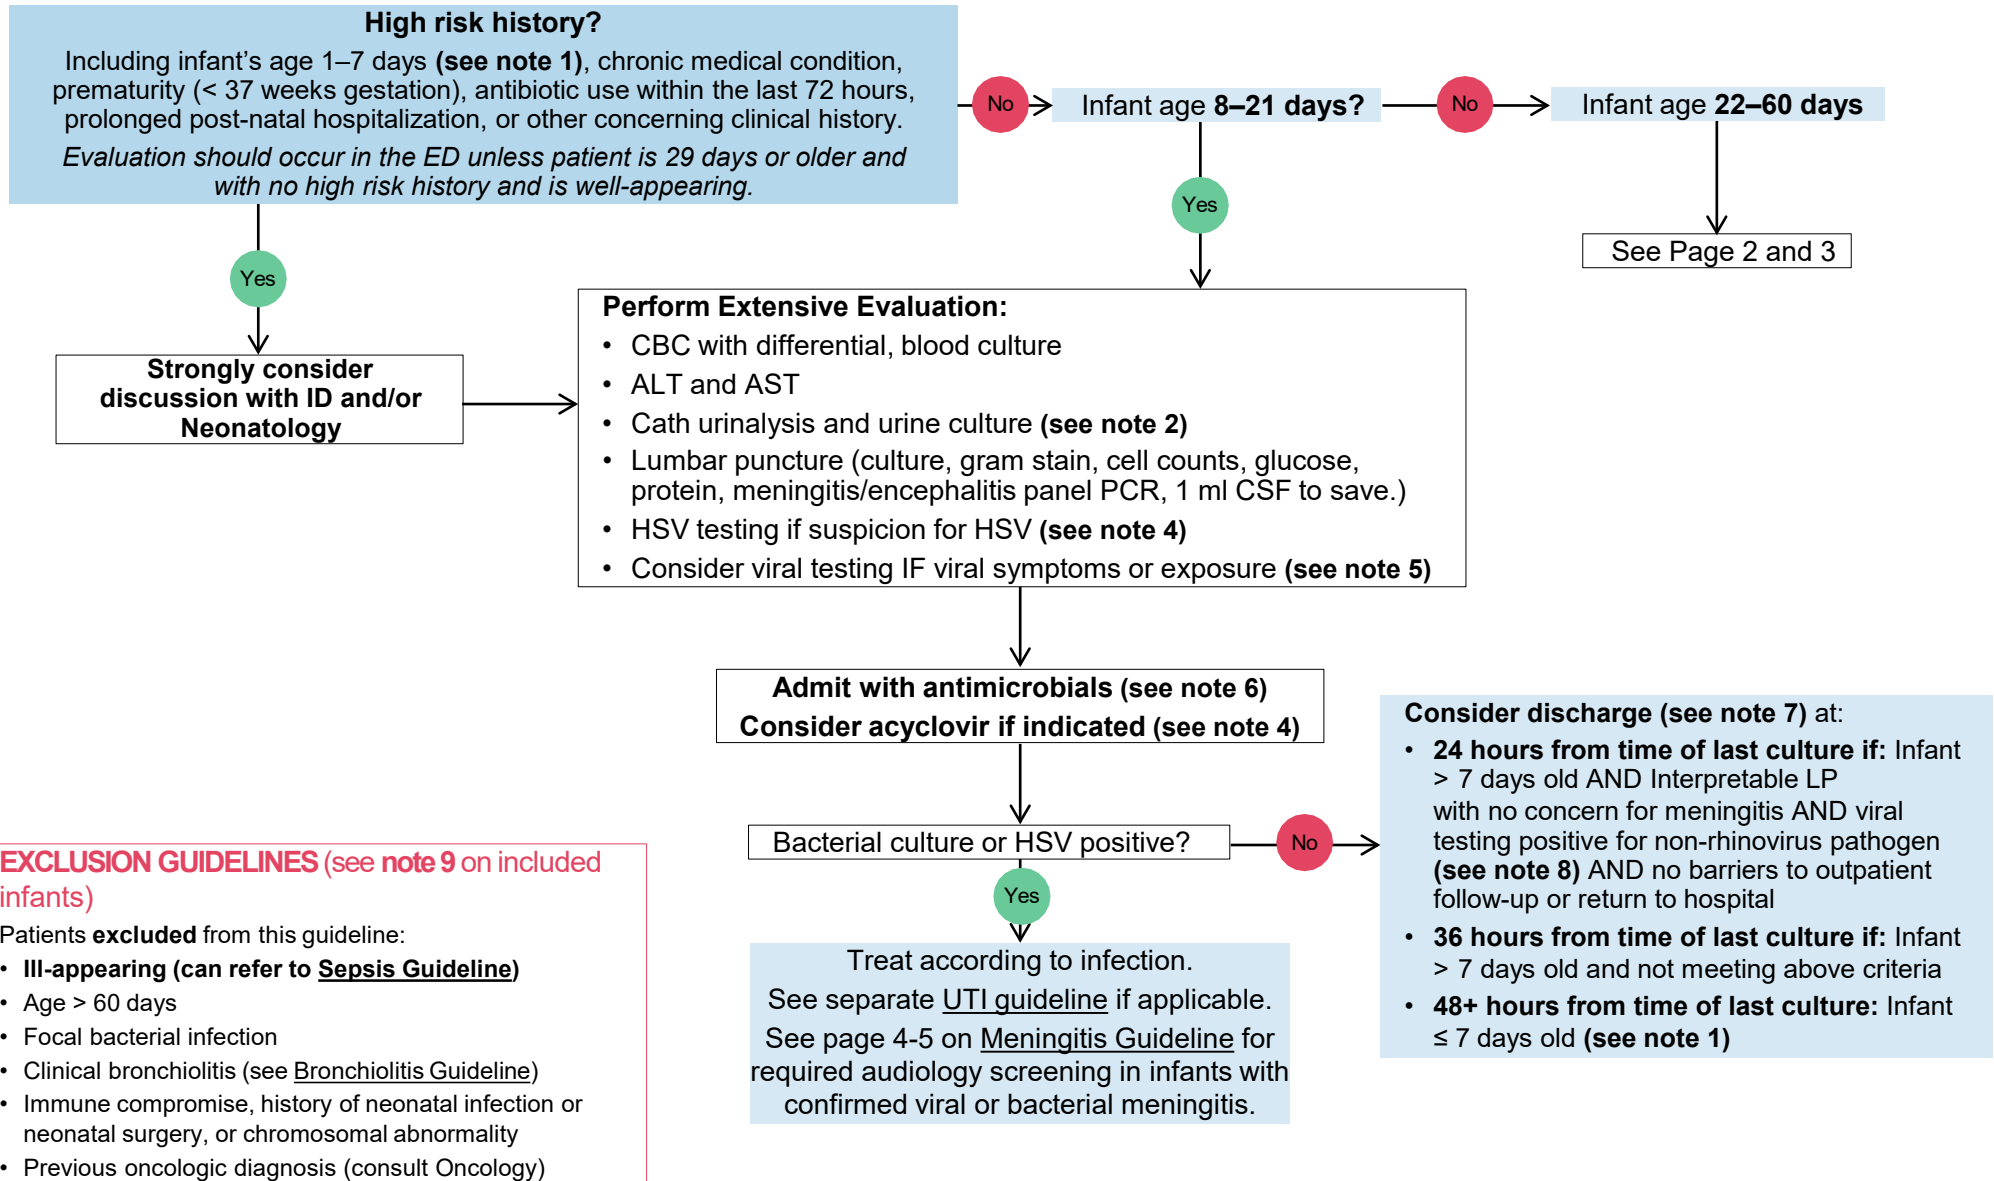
**High risk history?**

Including infant's age 1–7 days **(see note 1)**, chronic medical condition, prematurity (< 37 weeks gestation), antibiotic use within the last 72 hours, prolonged post-natal hospitalization, or other concerning clinical history.

*Evaluation should occur in the ED unless patient is 29 days or older and with no high risk history and is well-appearing.*

No

Infant age **8–21 days?**

No

Infant age **22–60 days**

See Page 2 and 3

Yes

Yes

**Strongly consider discussion with ID and/or Neonatology**

**Perform Extensive Evaluation:**
- CBC with differential, blood culture
- ALT and AST
- Cath urinalysis and urine culture **(see note 2)**
- Lumbar puncture (culture, gram stain, cell counts, glucose, protein, meningitis/encephalitis panel PCR, 1 ml CSF to save.)
- HSV testing if suspicion for HSV **(see note 4)**
- Consider viral testing IF viral symptoms or exposure **(see note 5)**

**Admit with antimicrobials (see note 6)**
**Consider acyclovir if indicated (see note 4)**

Bacterial culture or HSV positive?

No

Yes

Treat according to infection.
See separate UTI guideline if applicable.
See page 4-5 on Meningitis Guideline for required audiology screening in infants with confirmed viral or bacterial meningitis.

**Consider discharge (see note 7)** at:
- **24 hours from time of last culture if:** Infant > 7 days old AND Interpretable LP with no concern for meningitis AND viral testing positive for non-rhinovirus pathogen **(see note 8)** AND no barriers to outpatient follow-up or return to hospital
- **36 hours from time of last culture if:** Infant > 7 days old and not meeting above criteria
- **48+ hours from time of last culture:** Infant ≤ 7 days old **(see note 1)**

**EXCLUSION GUIDELINES** (see **note 9** on included infants)

Patients **excluded** from this guideline:
- **Ill-appearing (can refer to Sepsis Guideline)**
- Age > 60 days
- Focal bacterial infection
- Clinical bronchiolitis (see Bronchiolitis Guideline)
- Immune compromise, history of neonatal infection or neonatal surgery, or chromosomal abnormality
- Previous oncologic diagnosis (consult Oncology)